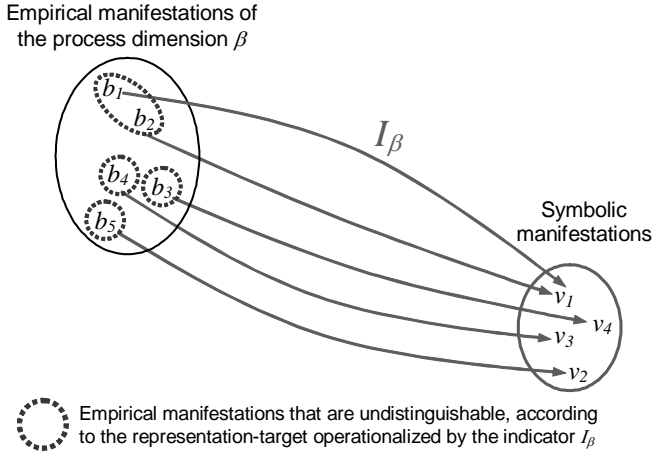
Empirical manifestations of the process dimension $\beta$

$b_1$

$b_2$

$b_4$

$b_3$

$b_5$

$I_\beta$

Symbolic manifestations

$v_1$

$v_4$

$v_3$

$v_2$

Empirical manifestations that are undistinguishable, according to the representation-target operationalized by the indicator $I_\beta$